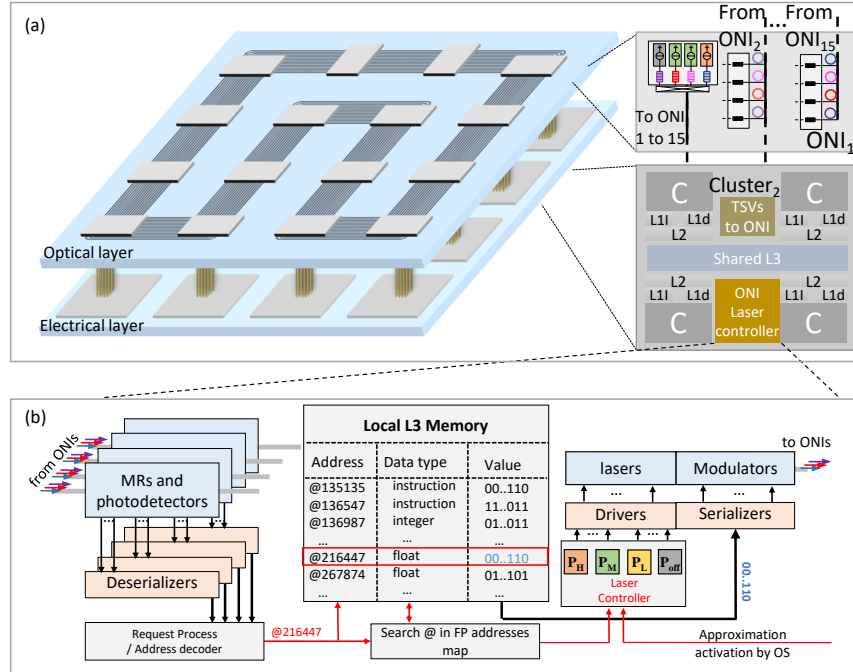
(a)

From ONI$_2$ ... From ONI$_{15}$

To ONI 1 to 15

ONI$_1$

C Cluster$_2$ C
TSVs to ONI
L1I L1d L2 L1I L1d L2
Shared L3
L2 L2
L1I L1d L1I L1d
C ONI Laser controller C

Optical layer

Electrical layer

(b)

from ONIs

MRs and photodetectors

Deserializers

Local L3 Memory

| Address | Data type | Value |
|---|---|---|
| @135135 | instruction | 00..110 |
| @136547 | instruction | 11..011 |
| @136987 | integer | 01..011 |
| ... | ... | ... |
| @216447 | float | 00..110 |
| @267874 | float | 01..101 |
| ... | ... | ... |

to ONIs

lasers

Modulators

Drivers

Serializers

$P_H$ $P_M$ $P_L$ $P_{off}$

Laser Controller

00..110

Request Process / Address decoder

@216447

Search @ in FP addresses map

Approximation activation by OS